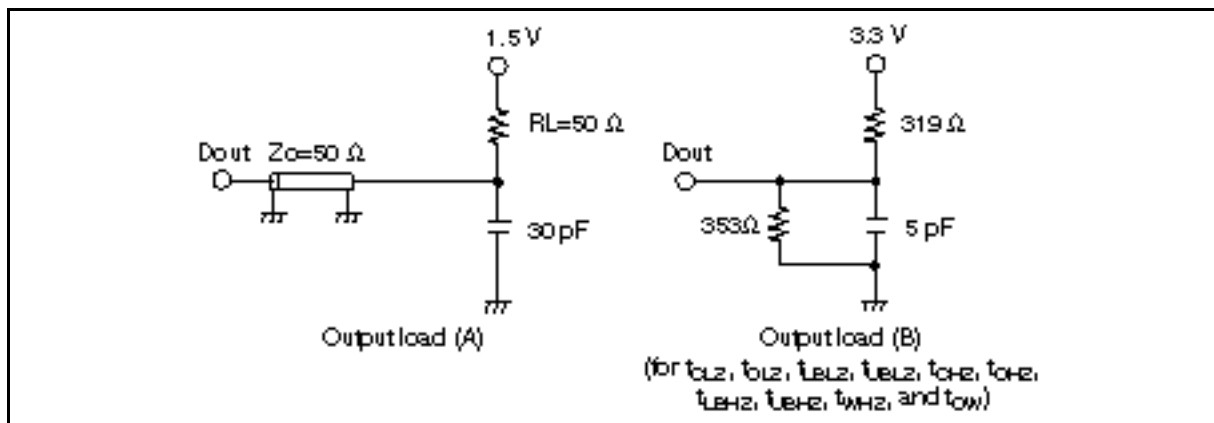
1.5 V

RL=50 Ω

Dout Zo=50 Ω

30 pF

Output load (A)

3.3 V

319 Ω

Dout

353Ω

5 pF

Output load (B)
(for $t_{CLZ}$, $t_{OLZ}$, $t_{BLZ}$, $t_{WLZ}$, $t_{CHZ}$, $t_{OHZ}$, $t_{BHZ}$, $t_{WHZ}$, $t_{WHZ}$, and $t_{OW}$)